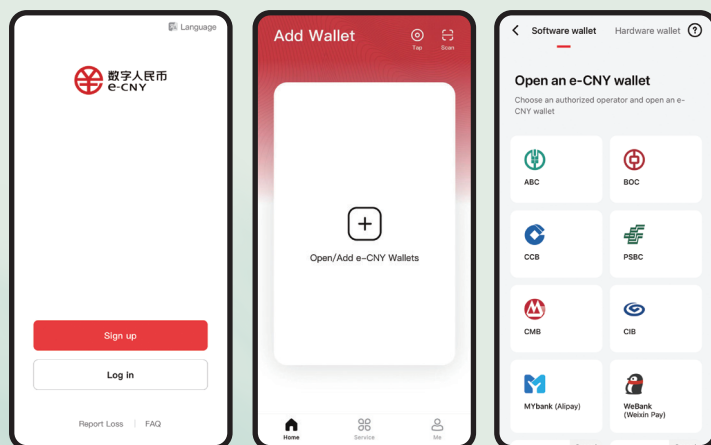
Language

数字人民币
e-CNY

Sign up

Log in

Report Loss | FAQ

Add Wallet
Tap Scan

Open/Add e-CNY Wallets

Home Service Me

Software wallet Hardware wallet

Open an e-CNY wallet

Choose an authorized operator and open an e-CNY wallet

ABC
BOC
CCB
PSBC
CMB
CIB
MYbank (Alipay)
WeBank (Weixin Pay)